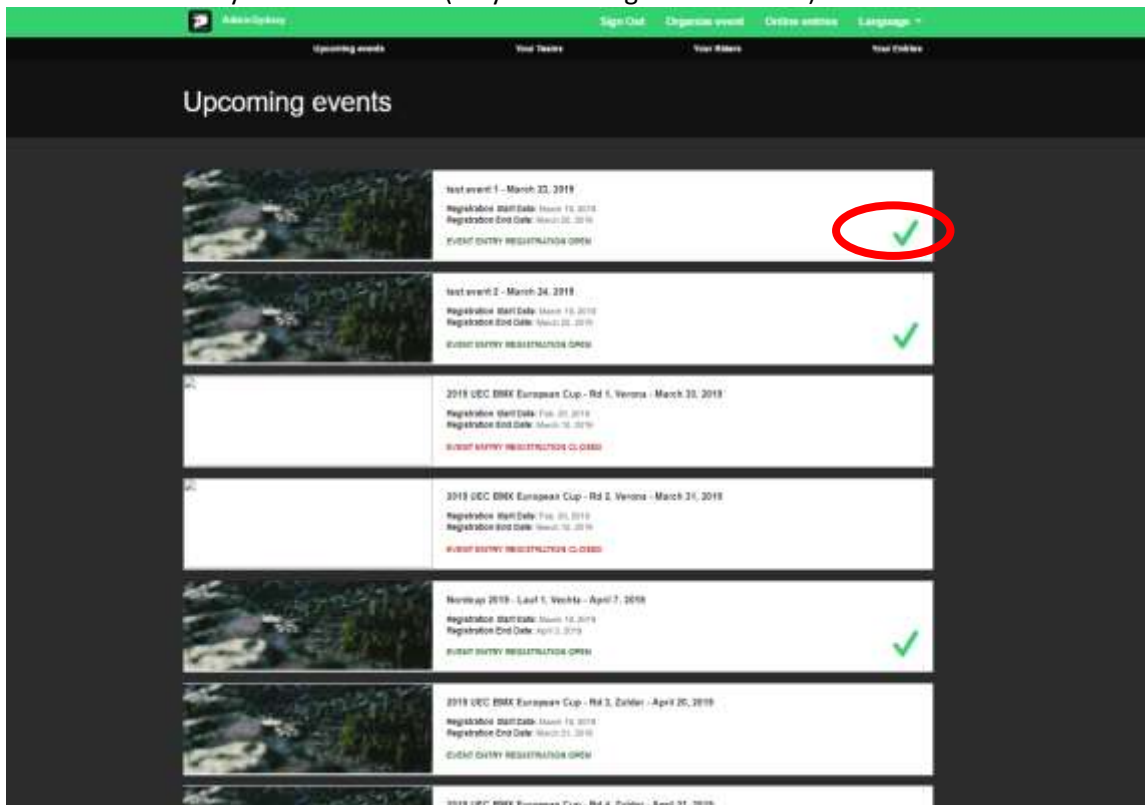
AdminSydney

Sign Out Organize event Online entries Language

Upcoming events Your Teams Your Riders Your Entries

Upcoming events

test event 1 - March 23, 2019
Registration Start Date: March 19, 2019
Registration End Date: March 20, 2019
EVENT ENTRY REGISTRATION OPEN

test event 2 - March 24, 2019
Registration Start Date: March 19, 2019
Registration End Date: March 20, 2019
EVENT ENTRY REGISTRATION OPEN

2019 UEC BMX European Cup - Rd 1, Verona - March 30, 2019
Registration Start Date: Feb. 20, 2019
Registration End Date: March 18, 2019
EVENT ENTRY REGISTRATION CLOSED

2019 UEC BMX European Cup - Rd 2, Verona - March 31, 2019
Registration Start Date: Feb. 20, 2019
Registration End Date: March 18, 2019
EVENT ENTRY REGISTRATION CLOSED

Nordcup 2019 - Lauf 1, Vechta - April 7, 2019
Registration Start Date: March 18, 2019
Registration End Date: April 3, 2019
EVENT ENTRY REGISTRATION OPEN

2019 UEC BMX European Cup - Rd 3, Zolder - April 20, 2019
Registration Start Date: March 19, 2019
Registration End Date: March 21, 2019
EVENT ENTRY REGISTRATION OPEN

2019 UEC BMX European Cup - Rd 4, Zolder - April 21, 2019